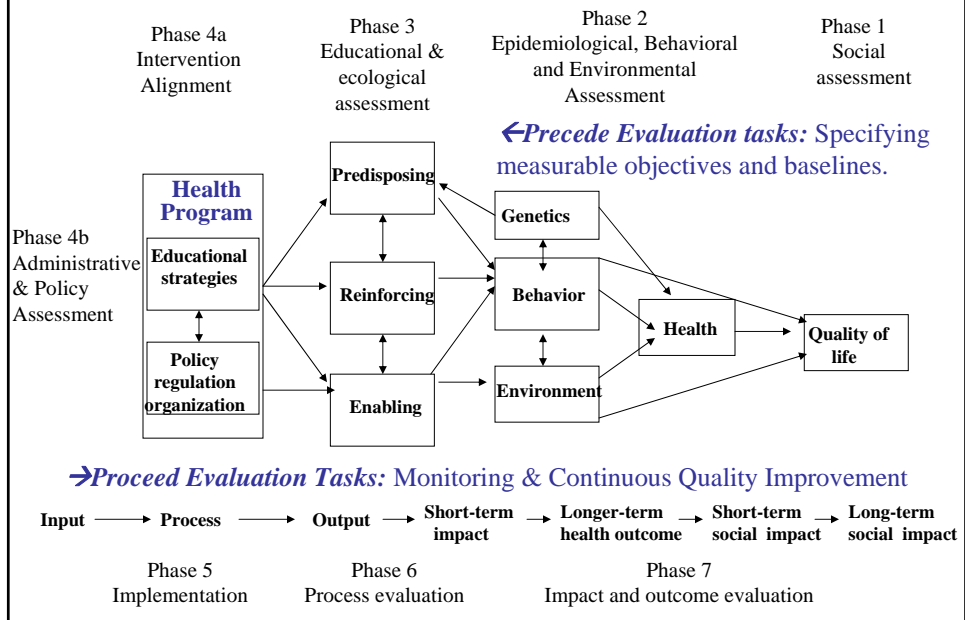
Phase 4a
Intervention
Alignment

Phase 3
Educational &
ecological
assessment

Phase 2
Epidemiological, Behavioral
and Environmental
Assessment

Phase 1
Social
assessment

←*Precede Evaluation tasks:* Specifying measurable objectives and baselines.

Phase 4b
Administrative
& Policy
Assessment

Health
Program

Educational
strategies

Policy
regulation
organization

Predisposing

Reinforcing

Enabling

Genetics

Behavior

Environment

Health

Quality of
life

→*Proceed Evaluation Tasks:* Monitoring & Continuous Quality Improvement

Input → Process → Output → Short-term impact → Longer-term health outcome → Short-term social impact → Long-term social impact

Phase 5
Implementation

Phase 6
Process evaluation

Phase 7
Impact and outcome evaluation